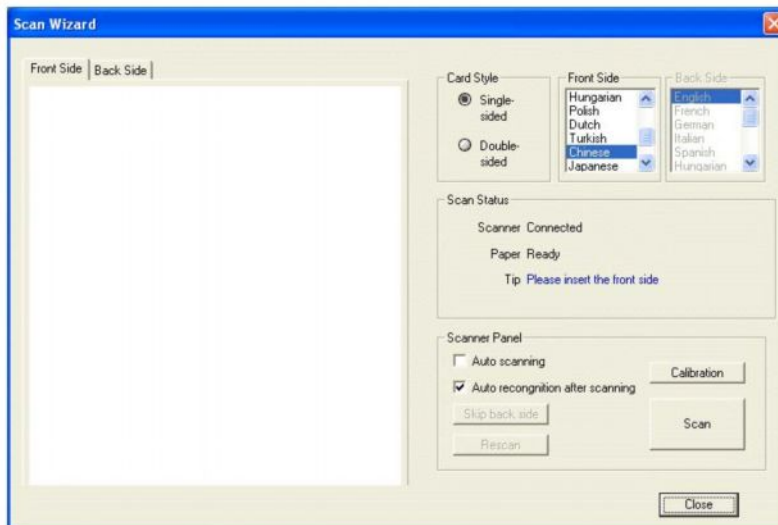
Scan Wizard

Front Side | Back Side

Card Style
Single-sided
Double-sided

Front Side
Hungarian
Polish
Dutch
Turkish
Chinese
Japanese

Back Side
English
French
German
Italian
Spanish
Hungarian

Scan Status
Scanner Connected
Paper Ready
Tip Please insert the front side

Scanner Panel
Auto scanning
Auto recongnition after scanning
Calibration
Skip back side
Scan
Rescan

Close